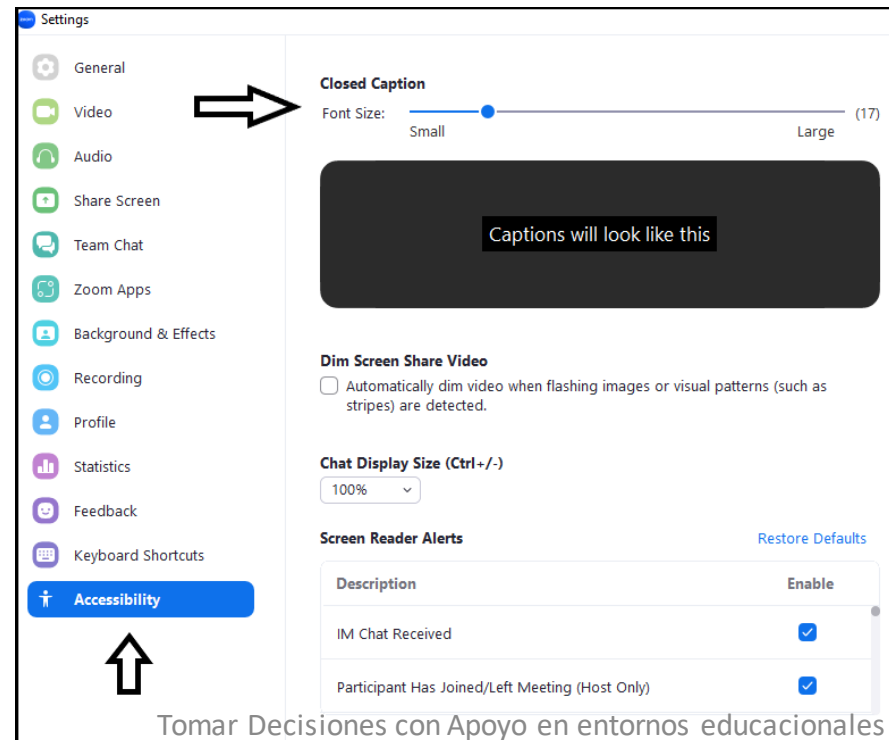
Settings

General
Video
Audio
Share Screen
Team Chat
Zoom Apps
Background & Effects
Recording
Profile
Statistics
Feedback
Keyboard Shortcuts
Accessibility

Closed Caption
Font Size: (17)
Small Large

Captions will look like this

Dim Screen Share Video
Automatically dim video when flashing images or visual patterns (such as stripes) are detected.

Chat Display Size (Ctrl+/-)
100%

Screen Reader Alerts
Restore Defaults

| Description | Enable |
|---|---|
| IM Chat Received | ☑ |
| Participant Has Joined/Left Meeting (Host Only) | ☑ |

Tomar Decisiones con Apoyo en entornos educacionales